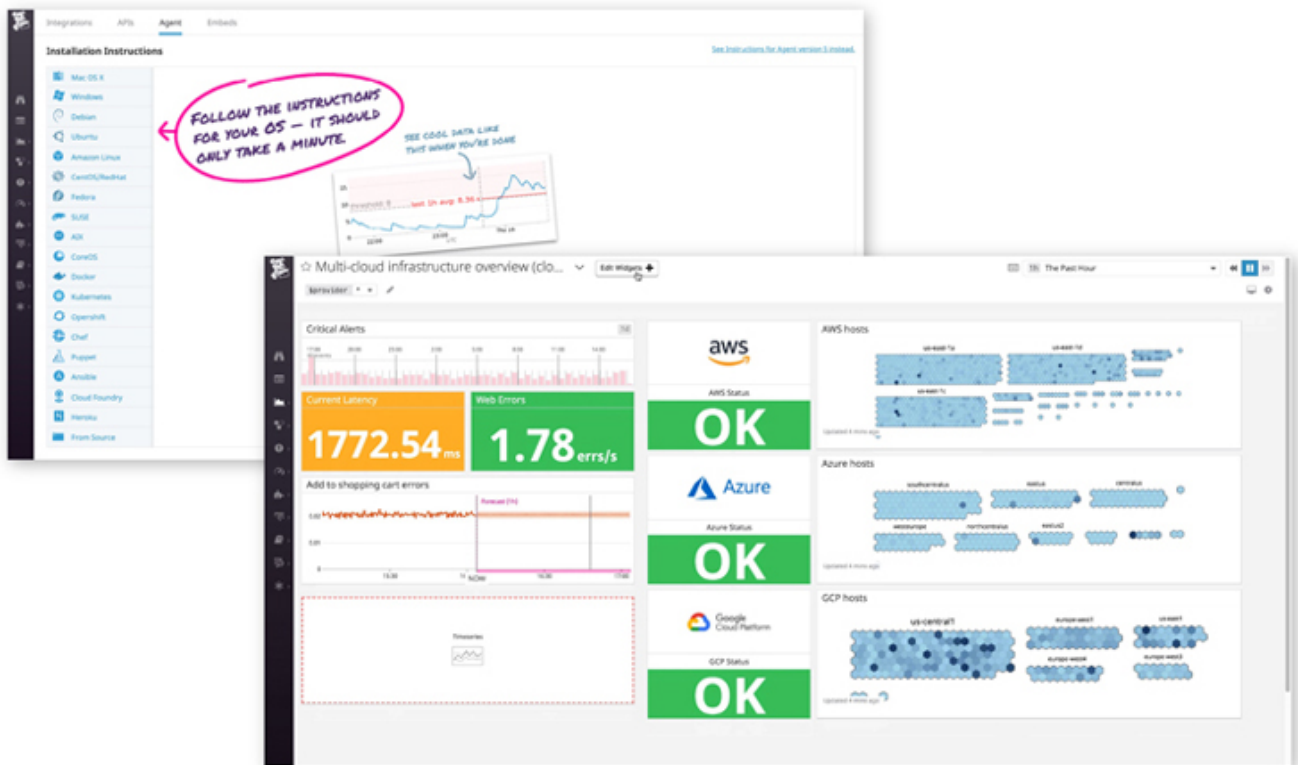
Integrations APIs Agent Embeds

Installation Instructions

See Instructions for Agent version 5 instead.

Mac OS X
Windows
Debian
Ubuntu
Amazon Linux
CentOS/RedHat
Fedora
SUSE
AIX
CoreOS
Docker
Kubernetes
Openshift
Chef
Puppet
Ansible
Cloud Foundry
Heroku
From Source

FOLLOW THE INSTRUCTIONS FOR YOUR OS — IT SHOULD ONLY TAKE A MINUTE.

SEE COOL DATA LIKE THIS WHEN YOU'RE DONE

☆ Multi-cloud infrastructure overview (clo... Edit Widgets

The Past Hour

$provider

Critical Alerts

Current Latency
1772.54ms

Web Errors
1.78errs/s

Add to shopping cart errors

Timeseries

aws
AWS Status
OK

Azure
Azure Status
OK

Google Cloud Platform
GCP Status
OK

AWS hosts

Azure hosts

GCP hosts
us-central1